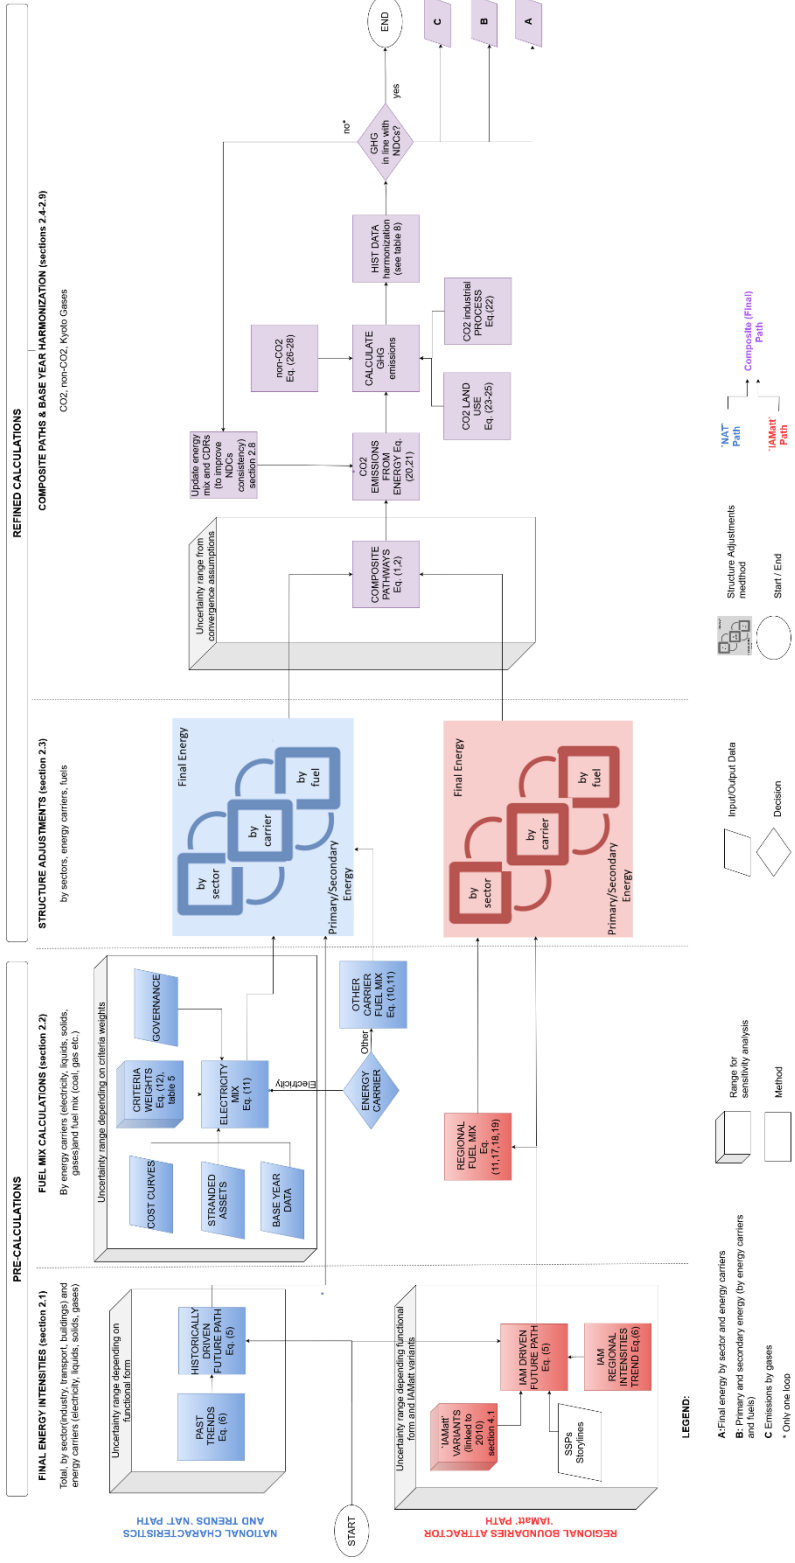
PRE-CALCULATIONS

REFINED CALCULATIONS

FINAL ENERGY INTENSITIES (section 2.1)
Total, by sector(industry, transport, buildings) and energy carriers (electricity, liquids, solids, gases)

FUEL MIX CALCULATIONS (section 2.2)
By energy carriers (electricity, liquids, solids, gases)and fuel mix (coal, gas etc.)

STRUCTURE ADJUSTMENTS (section 2.3)
by sectors, energy carriers, fuels

COMPOSITE PATHS & BASE YEAR HARMONIZATION (sections 2.4-2.9)
CO2, non-CO2, Kyoto Gases

NATIONAL CHARACTERISTICS AND TRENDS 'NAT' PATH

REGIONAL BOUNDARIES ATTRACTOR 'IAMatt' PATH

START

Uncertainty range depending on functional form

PAST TRENDS Eq. (6)

HISTORICALLY DRIVEN FUTURE PATH Eq. (5)

Uncertainty range depending on criteria weights

COST CURVES

STRANDED ASSETS

BASE YEAR DATA

CRITERIA WEIGHTS Eq. (12), table 5

GOVERNANCE

ELECTRICITY MIX Eq. (11)

Electricity

ENERGY CARRIER

Other

OTHER CARRIER FUEL MIX Eq. (10,11)

Final Energy

by sector

by carrier

by fuel

Primary/Secondary Energy

Uncertainty range from convergence assumptions

COMPOSITE PATHWAYS Eq. (1,2)

Update energy mix and CDRs (to improve NDCs consistency) section 2.8

CO2 EMISSIONS FROM ENERGY Eq. (20,21)

non-CO2 Eq. (26-28)

CALCULATE GHG emissions

CO2 LAND USE Eq. (23-25)

CO2 industrial PROCESS Eq.(22)

HIST DATA harmonization (see table 8)

GHG in line with NDCs?

no*

yes

END

A

B

C

Uncertainty range depending functional form and IAMatt variants

'IAMatt' VARIANTS (linked to 2010) section 4.1

SSPs Storylines

IAM DRIVEN FUTURE PATH Eq. (5)

IAM REGIONAL INTENSITIES TREND Eq.(6)

REGIONAL FUEL MIX Eq. (11,17,18,19)

Final Energy

by sector

by carrier

by fuel

Primary/Secondary Energy

LEGEND:

A:Final energy by sector and energy carriers
B: Primary and secondary energy (by energy carriers and fuels)
C Emissions by gases
* Only one loop

Range for sensitivity analysis

Method

Input/Output Data

Decision

Structure Adjustments medthod

Start / End

'NAT' Path

'IAMatt' Path

Composite (Final) Path